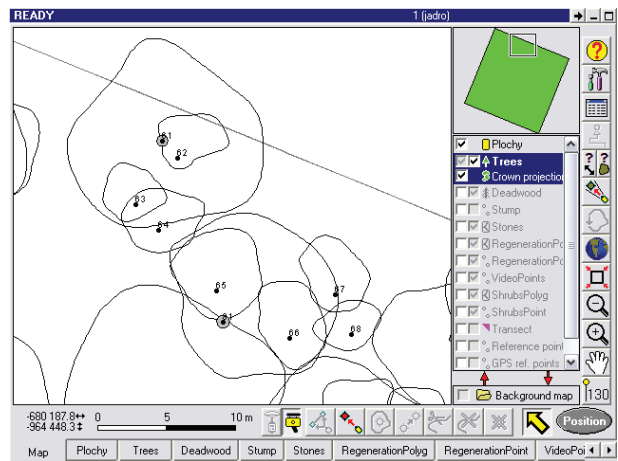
READY

1 (jadro)

61
62
63
64
65
1
66
67
68

Plochy
Trees
Crown projection
Deadwood
Stump
Stones
RegenerationPo
RegenerationPo
VideoPoints
ShrubsPolyg
ShrubsPoint
Transect
Reference point
GPS ref. points

Background map

130

-680 187.8↔
-964 448.3↕

0
5
10 m

Position

Map | Plochy | Trees | Deadwood | Stump | Stones | RegenerationPolyg | RegenerationPoint | VideoPoi